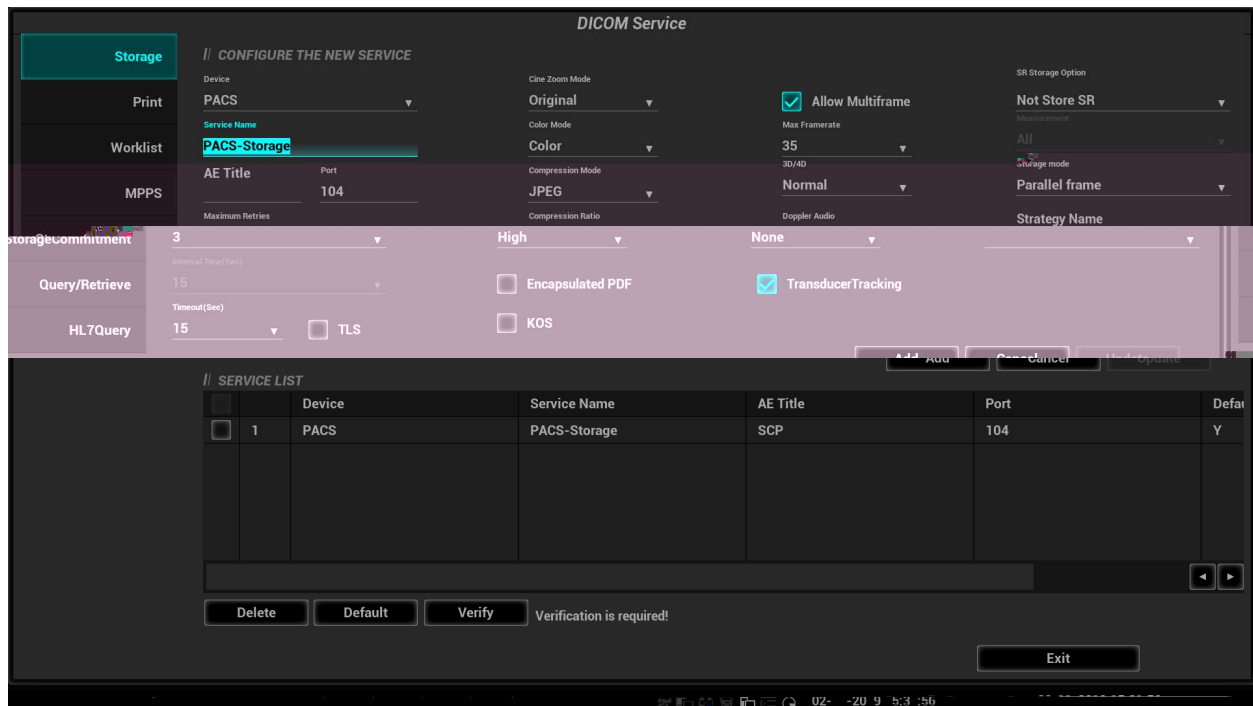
DICOM Service

Storage
Print
Worklist
MPPS
StorageCommitment
Query/Retrieve
HL7Query

// CONFIGURE THE NEW SERVICE

Device
PACS

Service Name
PACS-Storage

AE Title
Port
104

Maximum Retries
3

Interval Time(Sec)
15

Timeout(Sec)
15

TLS

Cine Zoom Mode
Original

Color Mode
Color

Compression Mode
JPEG

Compression Ratio
High

Encapsulated PDF

KOS

Allow Multiframe

Max Framerate
35

3D/4D
Normal

Doppler Audio
None

TransducerTracking

SR Storage Option
Not Store SR

Measurement
All

Storage mode
Parallel frame

Strategy Name

Add
Cancel
Update

// SERVICE LIST

| | | Device | Service Name | AE Title | Port | Defau |
|---|---|---|---|---|---|---|
| | 1 | PACS | PACS-Storage | SCP | 104 | Y |

Delete
Default
Verify
Verification is required!

Exit